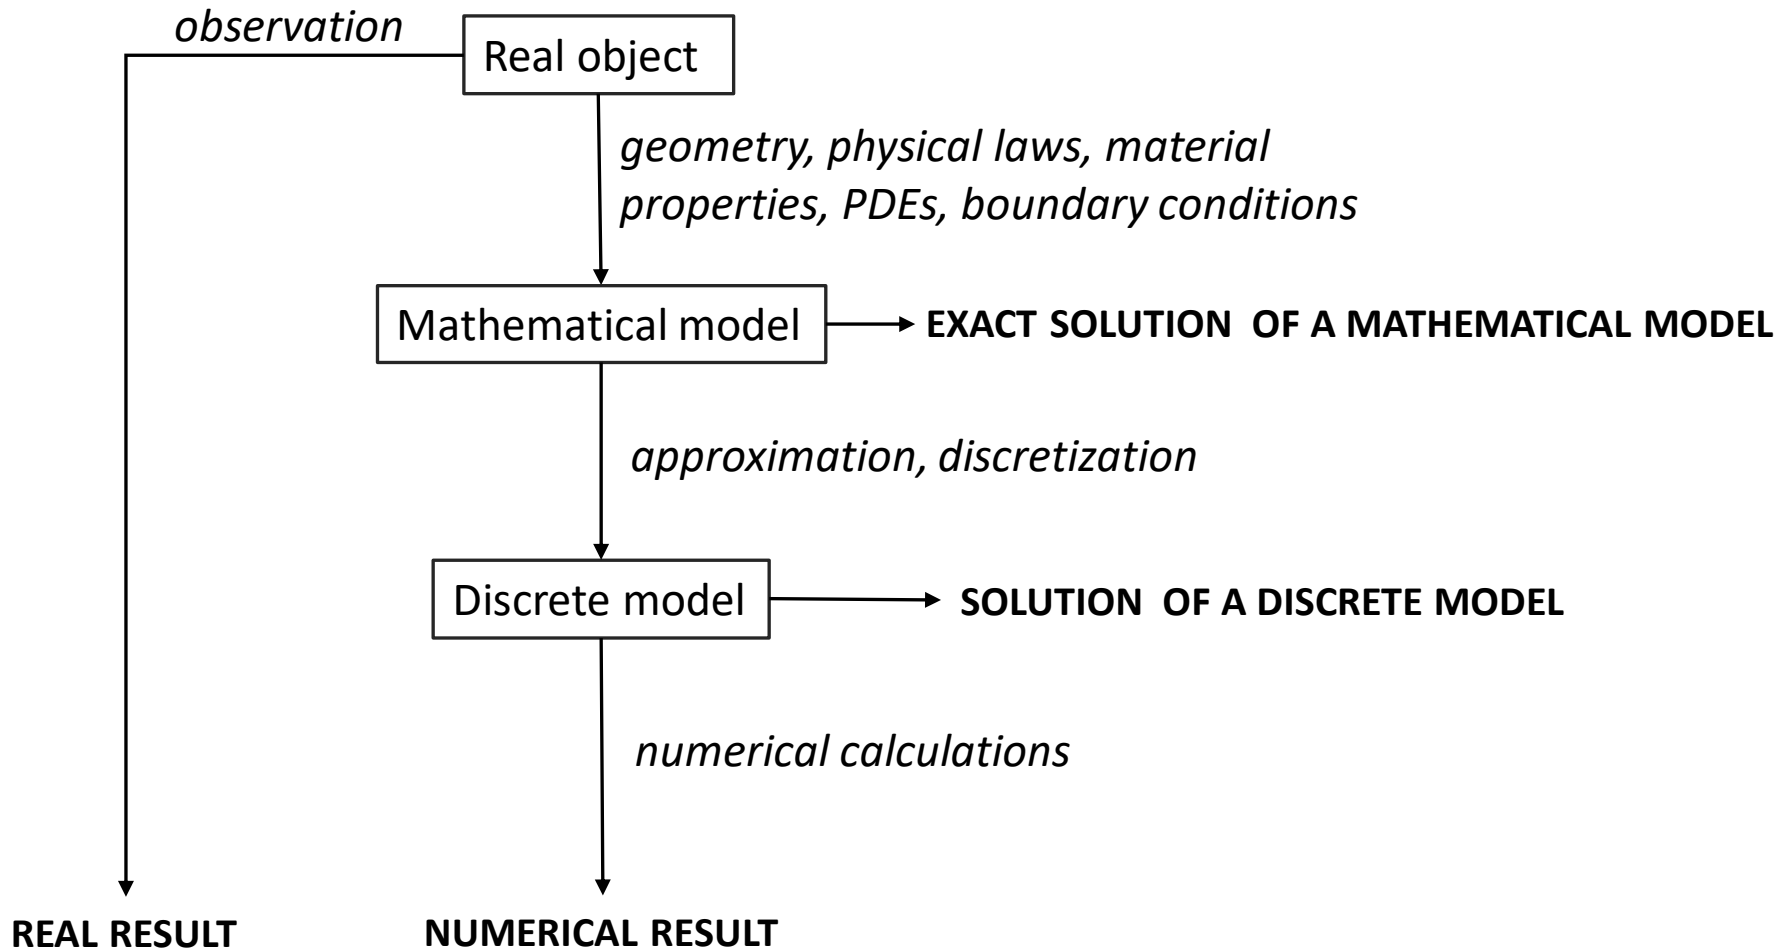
observation

Real object

geometry, physical laws, material properties, PDEs, boundary conditions

Mathematical model

EXACT SOLUTION OF A MATHEMATICAL MODEL

approximation, discretization

Discrete model

SOLUTION OF A DISCRETE MODEL

numerical calculations

REAL RESULT

NUMERICAL RESULT